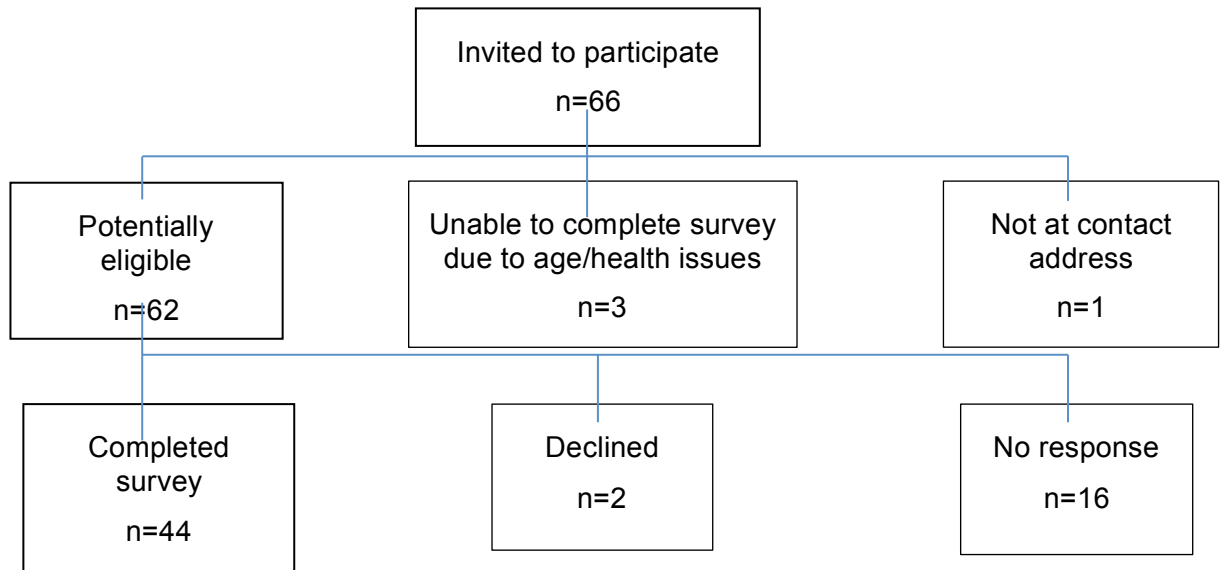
Invited to participate

n=66

Potentially eligible

n=62

Unable to complete survey due to age/health issues

n=3

Not at contact address

n=1

Completed survey

n=44

Declined

n=2

No response

n=16